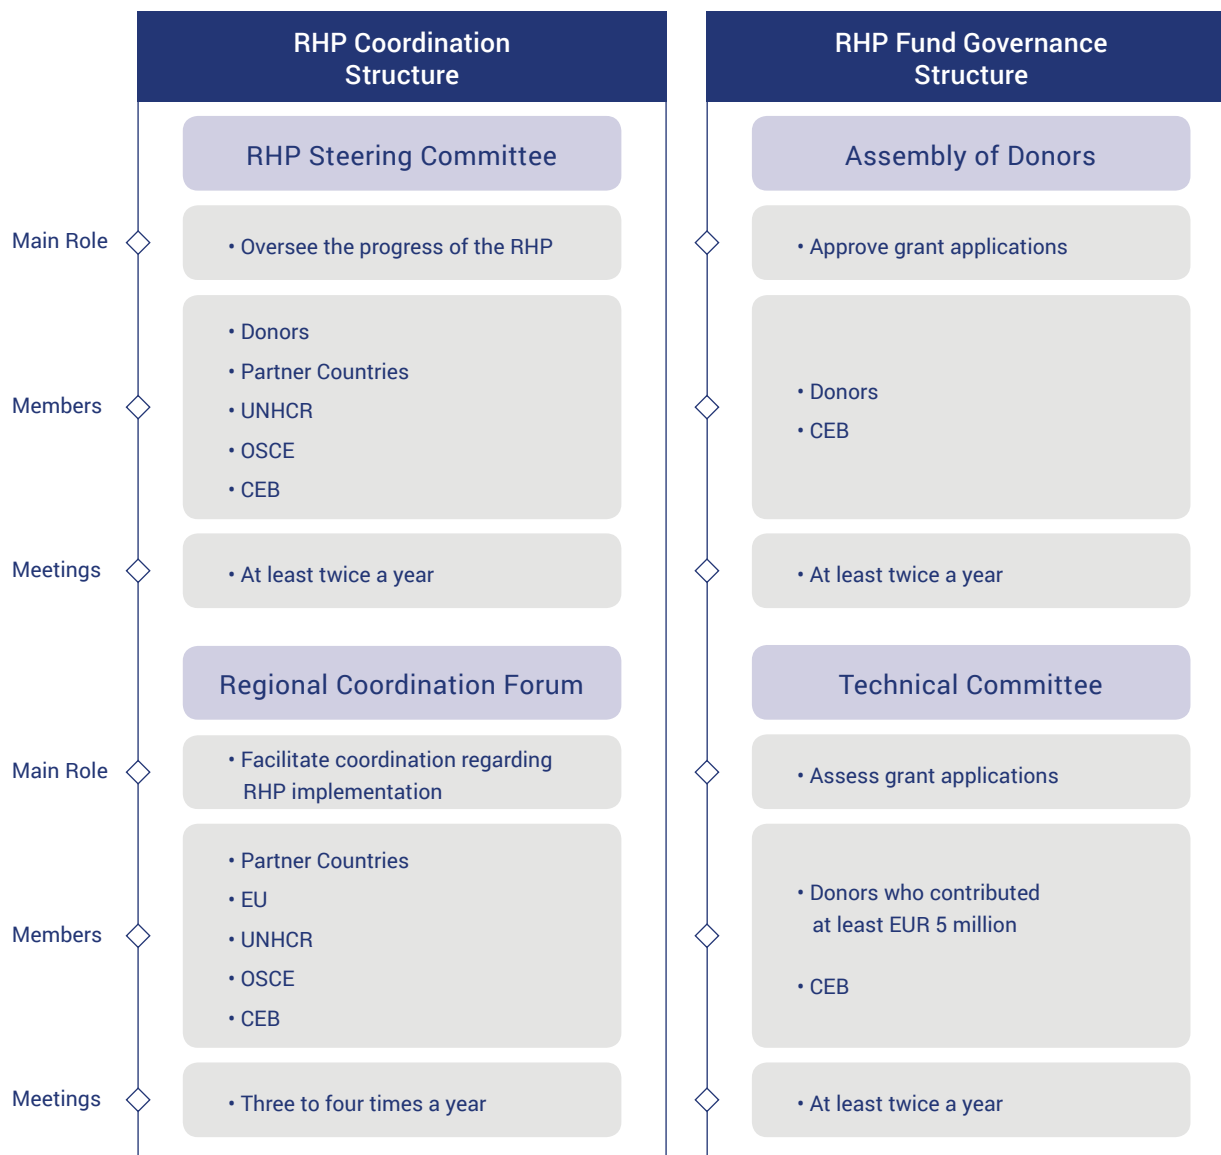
RHP Coordination Structure

RHP Fund Governance Structure

RHP Steering Committee

Assembly of Donors

Main Role

• Oversee the progress of the RHP

• Approve grant applications

Members

• Donors
• Partner Countries
• UNHCR
• OSCE
• CEB

• Donors
• CEB

Meetings

• At least twice a year

• At least twice a year

Regional Coordination Forum

Technical Committee

Main Role

• Facilitate coordination regarding RHP implementation

• Assess grant applications

Members

• Partner Countries
• EU
• UNHCR
• OSCE
• CEB

• Donors who contributed at least EUR 5 million
• CEB

Meetings

• Three to four times a year

• At least twice a year